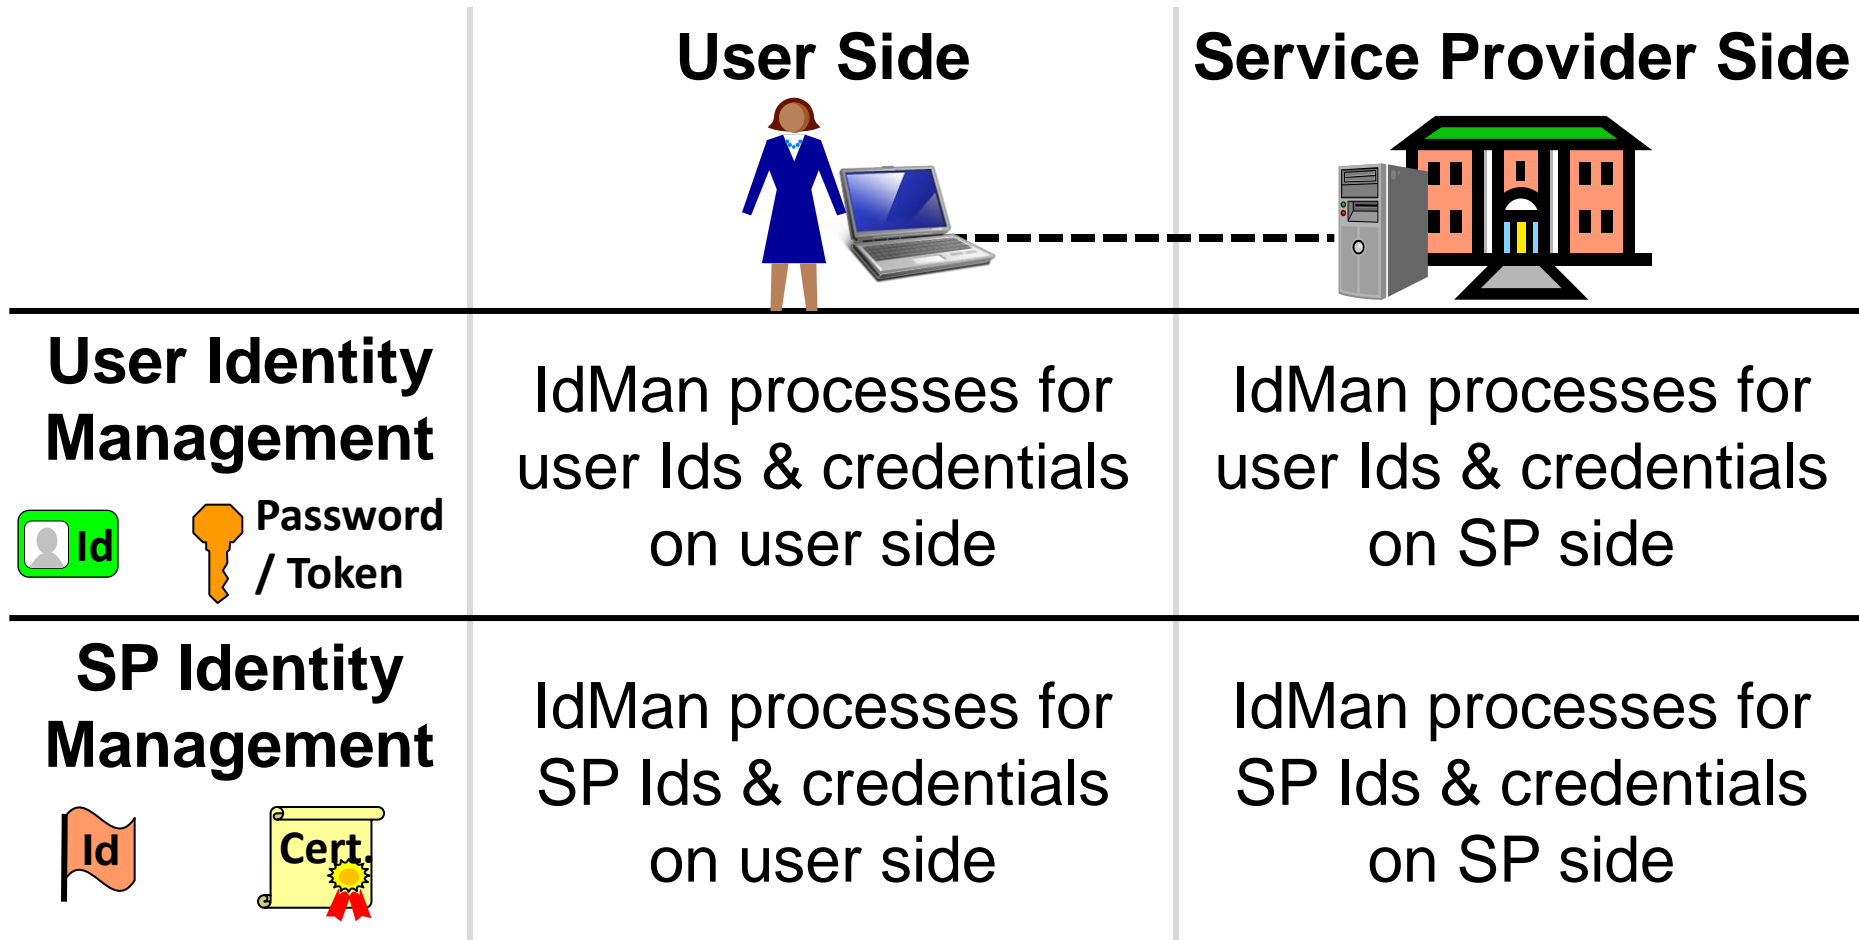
| | User Side | Service Provider Side |
|---|---|---|
| User Identity Management Id Password / Token | IdMan processes for user Ids & credentials on user side | IdMan processes for user Ids & credentials on SP side |
| SP Identity Management Id Cert. | IdMan processes for SP Ids & credentials on user side | IdMan processes for SP Ids & credentials on SP side |